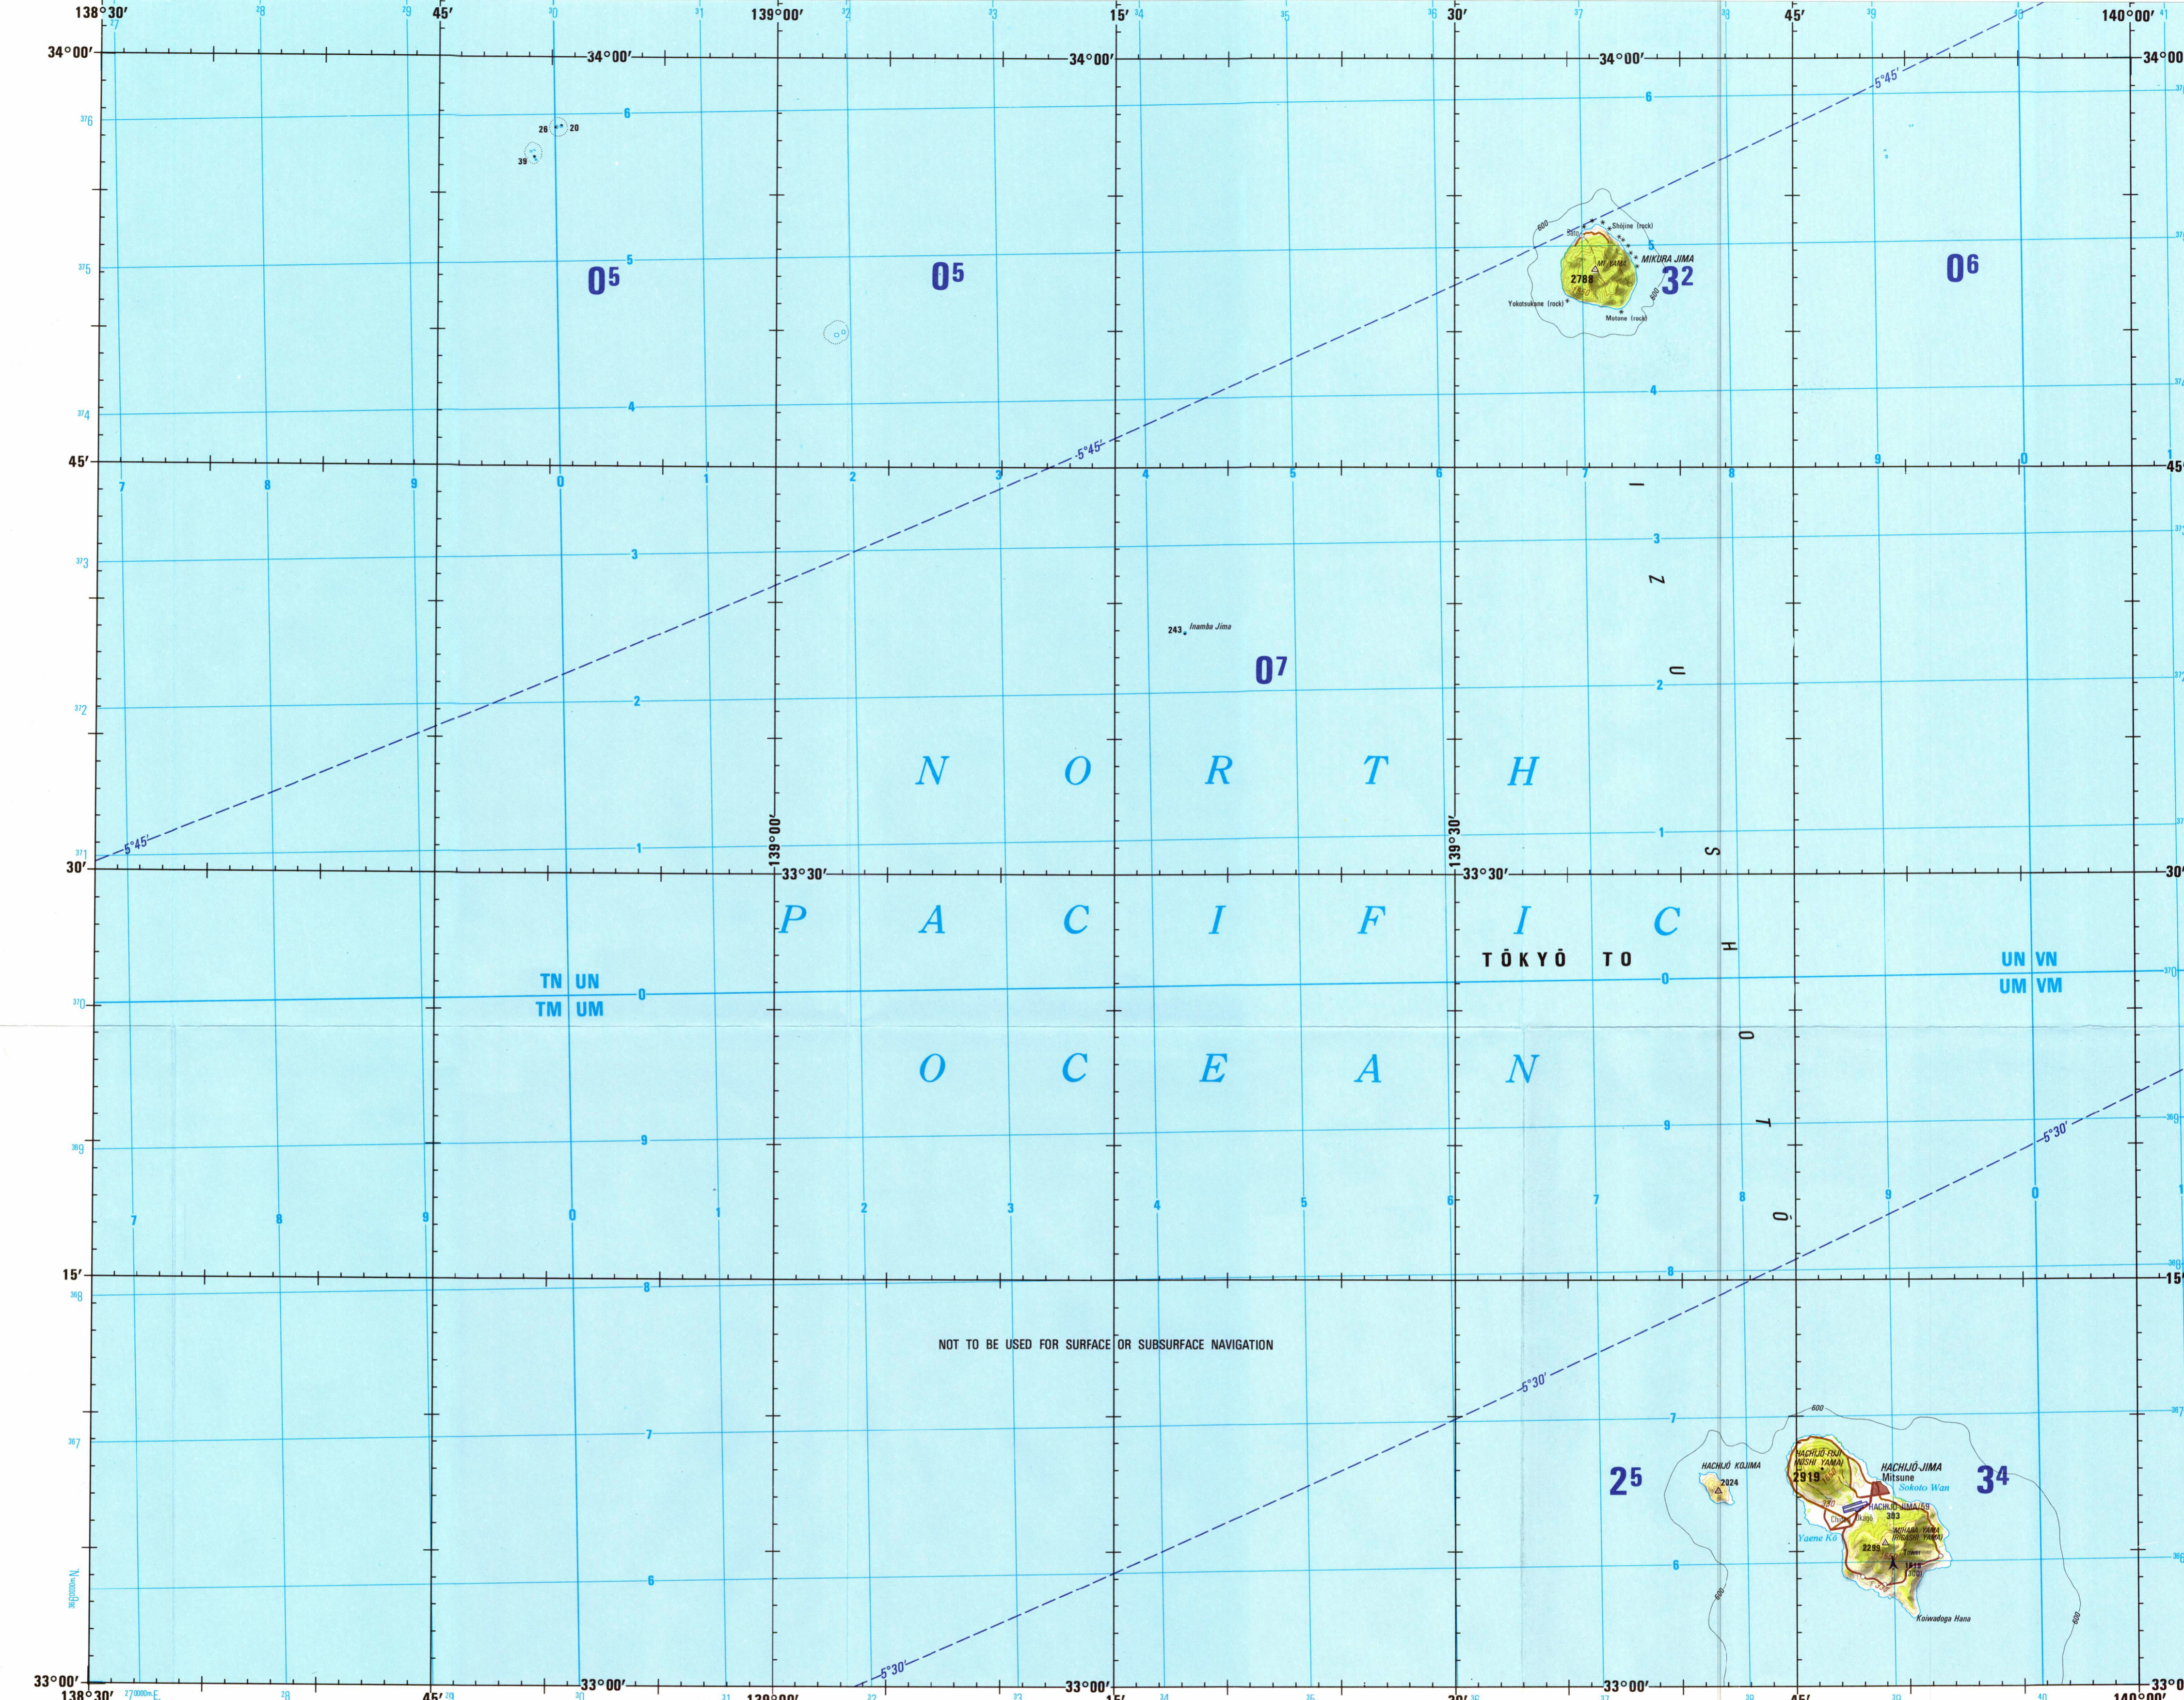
138°30′ 45′ 139°00′ 15′ 30′ 45′ 140°00′

34°00′ 34°00′ 34°00′ 34°00′ 34°00′

26 20
39

Shijune (rock)
MIKURA JIMA
2788
Yokotsukane (rock)
Motone (rock)

$0^5$ $0^5$ $3^2$ $0^6$

5°45′

45′ 45′

243 Inamba Jima

$0^7$

I Z U S H O T Ō

N O R T H

P A C I F I C

O C E A N

30′ 139°00′ 33°30′ 139°30′ 33°30′ 30′

TN UN
TM UM

TŌKYŌ TO

UN VN
UM VM

5°30′

15′ 15′

NOT TO BE USED FOR SURFACE OR SUBSURFACE NAVIGATION

$2^5$ $3^4$

HACHIJŌ KOJIMA
2024
HACHIJŌ-FUJI (NISHI YAMA)
2919
HACHIJŌ-JIMA
Mitsune
Sokoto Wan
Yaene Kō
2293
Koiwadoga Hana

33°00′ 33°00′ 33°00′ 33°00′ 33°00′
138°30′ 45′ 139°00′ 15′ 30′ 45′ 140°00′